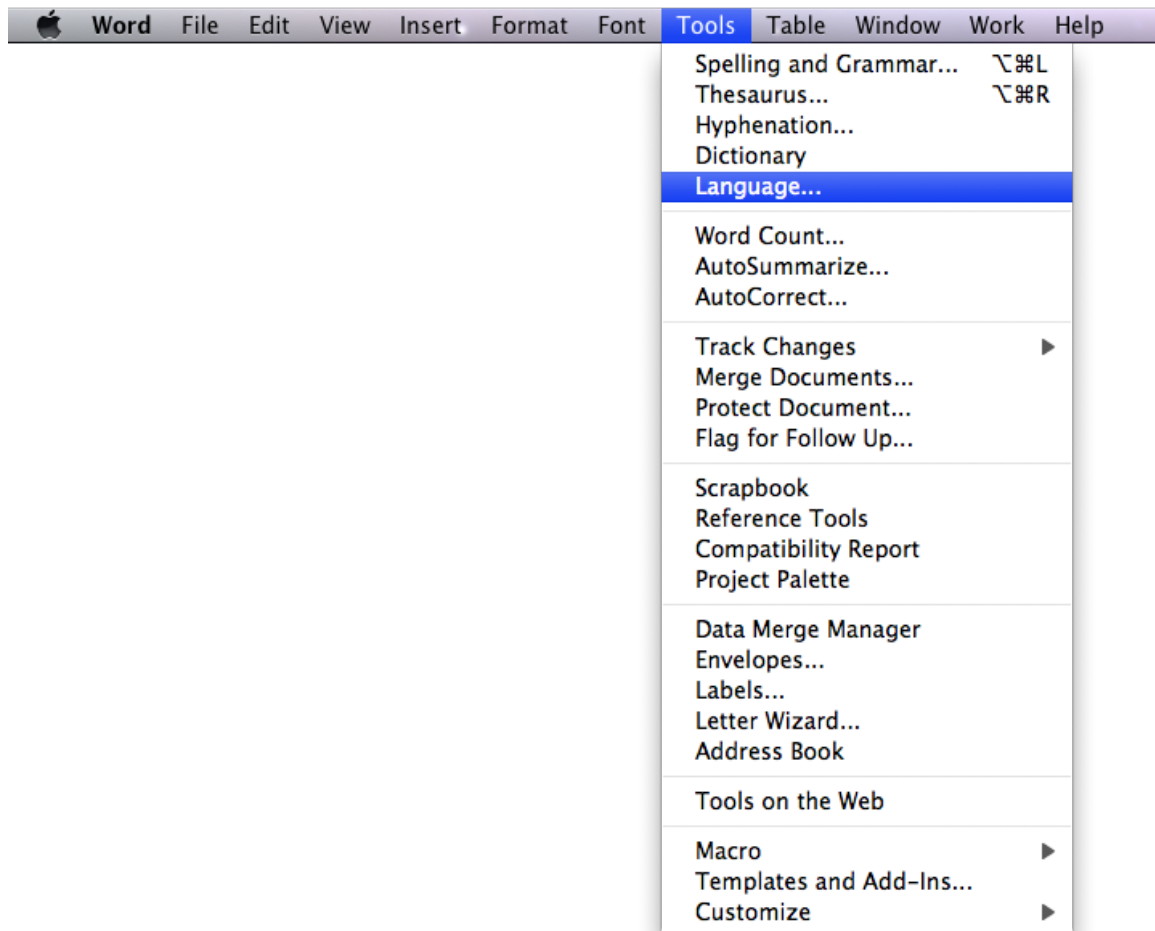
Word File Edit View Insert Format Font Tools Table Window Work Help

Spelling and Grammar... ⌥⌘L
Thesaurus... ⌥⌘R
Hyphenation...
Dictionary
Language...

Word Count...
AutoSummarize...
AutoCorrect...

Track Changes
Merge Documents...
Protect Document...
Flag for Follow Up...

Scrapbook
Reference Tools
Compatibility Report
Project Palette

Data Merge Manager
Envelopes...
Labels...
Letter Wizard...
Address Book

Tools on the Web

Macro
Templates and Add-Ins...
Customize